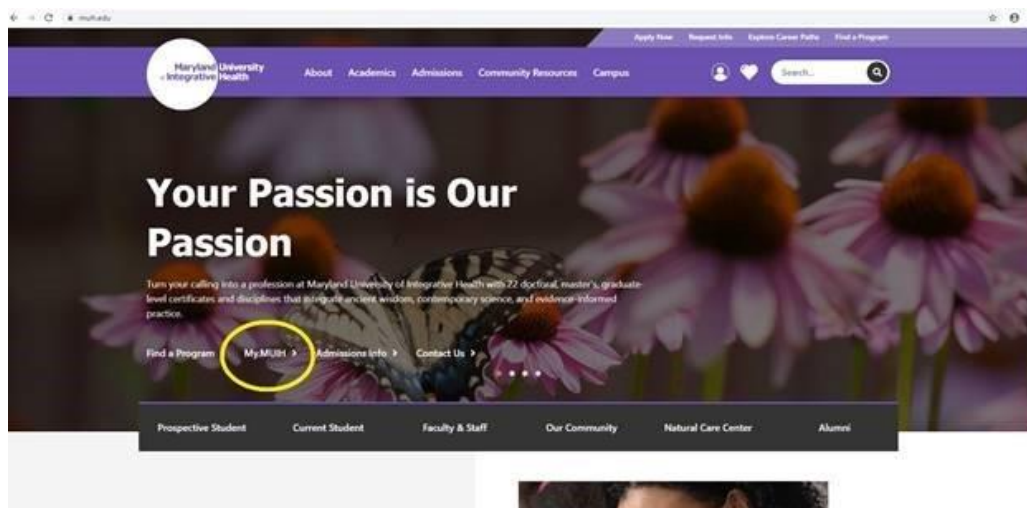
muih.edu

Apply Now Request Info Explore Career Paths Find a Program

Maryland University of Integrative Health

About Academics Admissions Community Resources Campus

Search...

Your Passion is Our Passion

Turn your calling into a profession at Maryland University of Integrative Health with 22 doctoral, master's, graduate-level certificates and disciplines that integrate ancient wisdom, contemporary science, and evidence-informed practice.

Find a Program › My.MUIH › Admissions Info › Contact Us ›

Prospective Student Current Student Faculty & Staff Our Community Natural Care Center Alumni